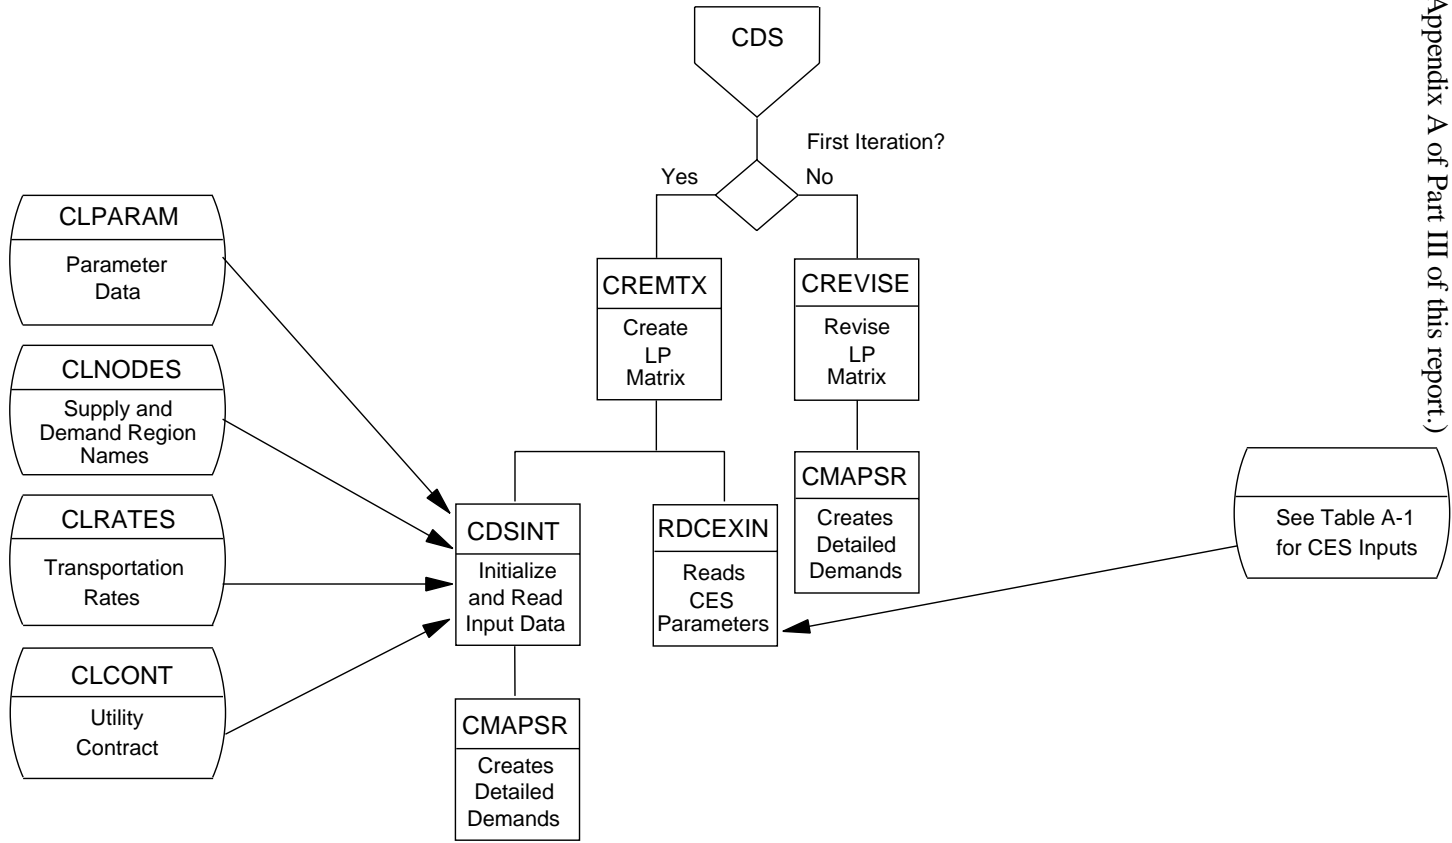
Appendix A of Part III of this report.)

CDS

First Iteration?

Yes

No

CLPARAM

Parameter Data

CREMTX

Create LP Matrix

CREVISE

Revise LP Matrix

CLNODES

Supply and Demand Region Names

CMAPSR

Creates Detailed Demands

See Table A-1 for CES Inputs

CLRATES

Transportation Rates

CDSINT

Initialize and Read Input Data

RDCEXIN

Reads CES Parameters

CLCONT

Utility Contract

CMAPSR

Creates Detailed Demands